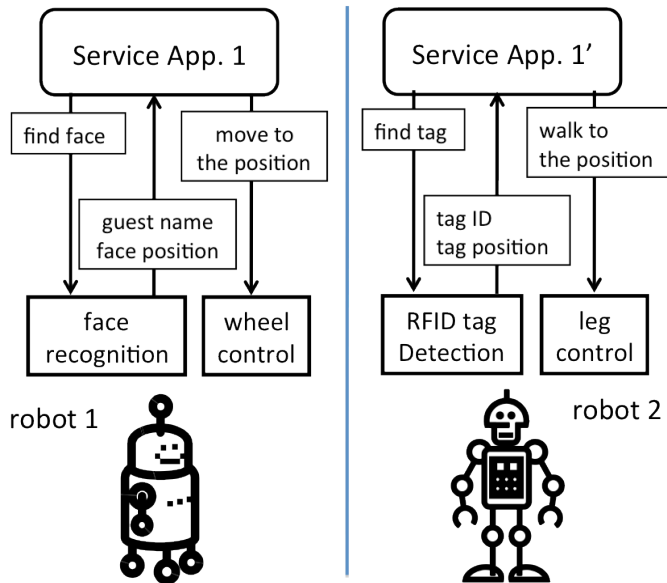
Service App. 1

find face

move to the position

guest name face position

face recognition

wheel control

robot 1

Service App. 1’

find tag

walk to the position

tag ID tag position

RFID tag Detection

leg control

robot 2